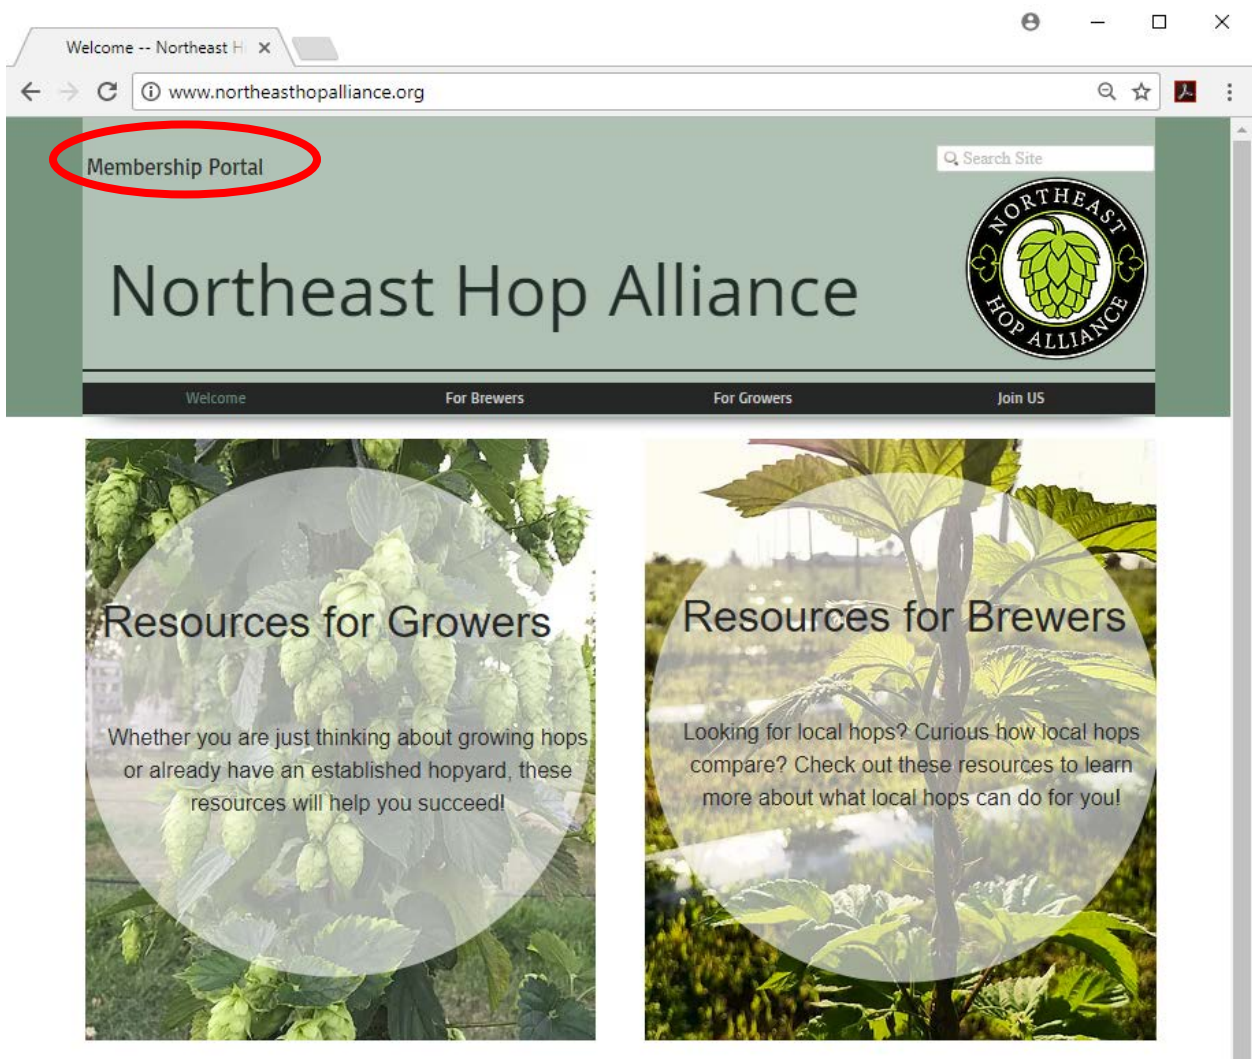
Welcome -- Northeast H

www.northeasthopalliance.org

Membership Portal

Search Site

Northeast Hop Alliance

NORTHEAST HOP ALLIANCE

Welcome For Brewers For Growers Join US

Resources for Growers

Whether you are just thinking about growing hops or already have an established hopyard, these resources will help you succeed!

Resources for Brewers

Looking for local hops? Curious how local hops compare? Check out these resources to learn more about what local hops can do for you!